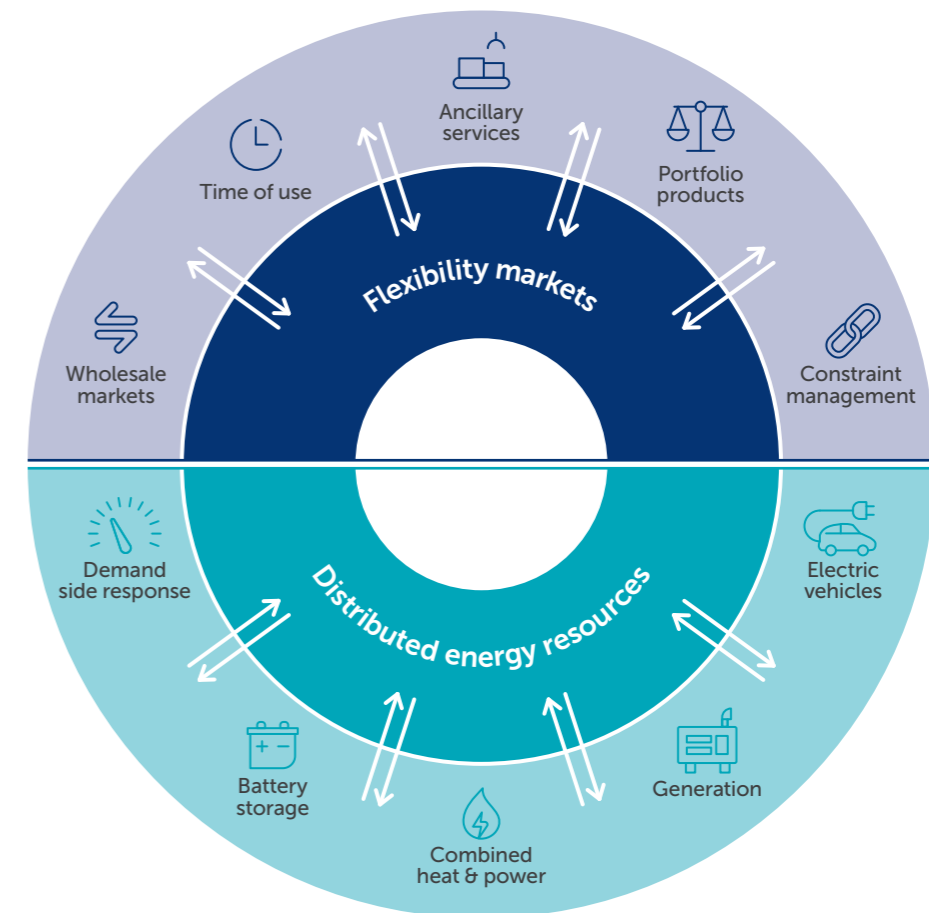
Ancillary services

Time of use

Portfolio products

Flexibility markets

Wholesale markets

Constraint management

Demand side response

Electric vehicles

Distributed energy resources

Battery storage

Generation

Combined heat & power